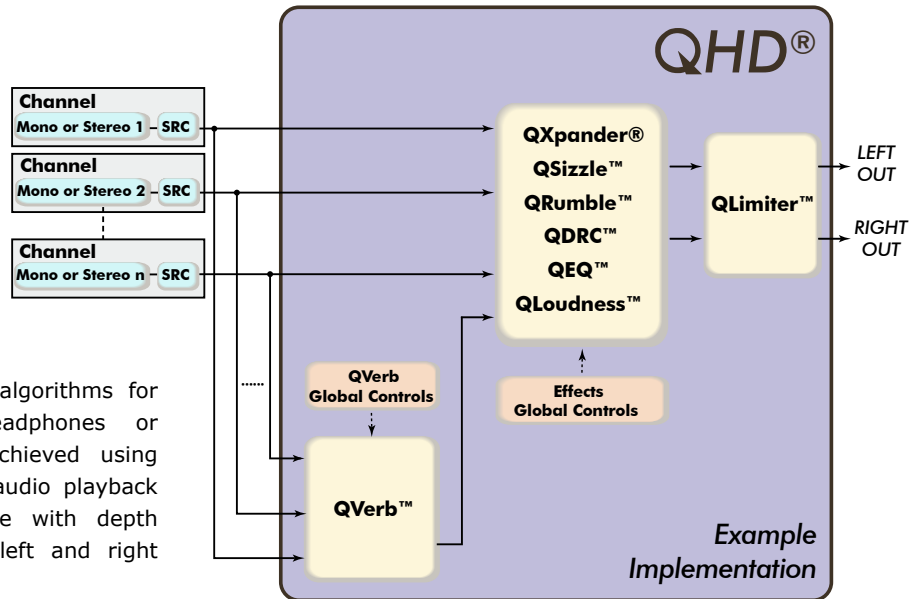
QHD®

Channel
Mono or Stereo 1 – SRC

Channel
Mono or Stereo 2 – SRC

Channel
Mono or Stereo n – SRC

QXpander®
QSizzle™
QRumble™
QDRC™
QEQ™
QLoudness™

QLimiter™

LEFT OUT

RIGHT OUT

QVerb Global Controls

Effects Global Controls

QVerb™

algorithms for eadphones or chieved using audio playback e with depth left and right

Example Implementation